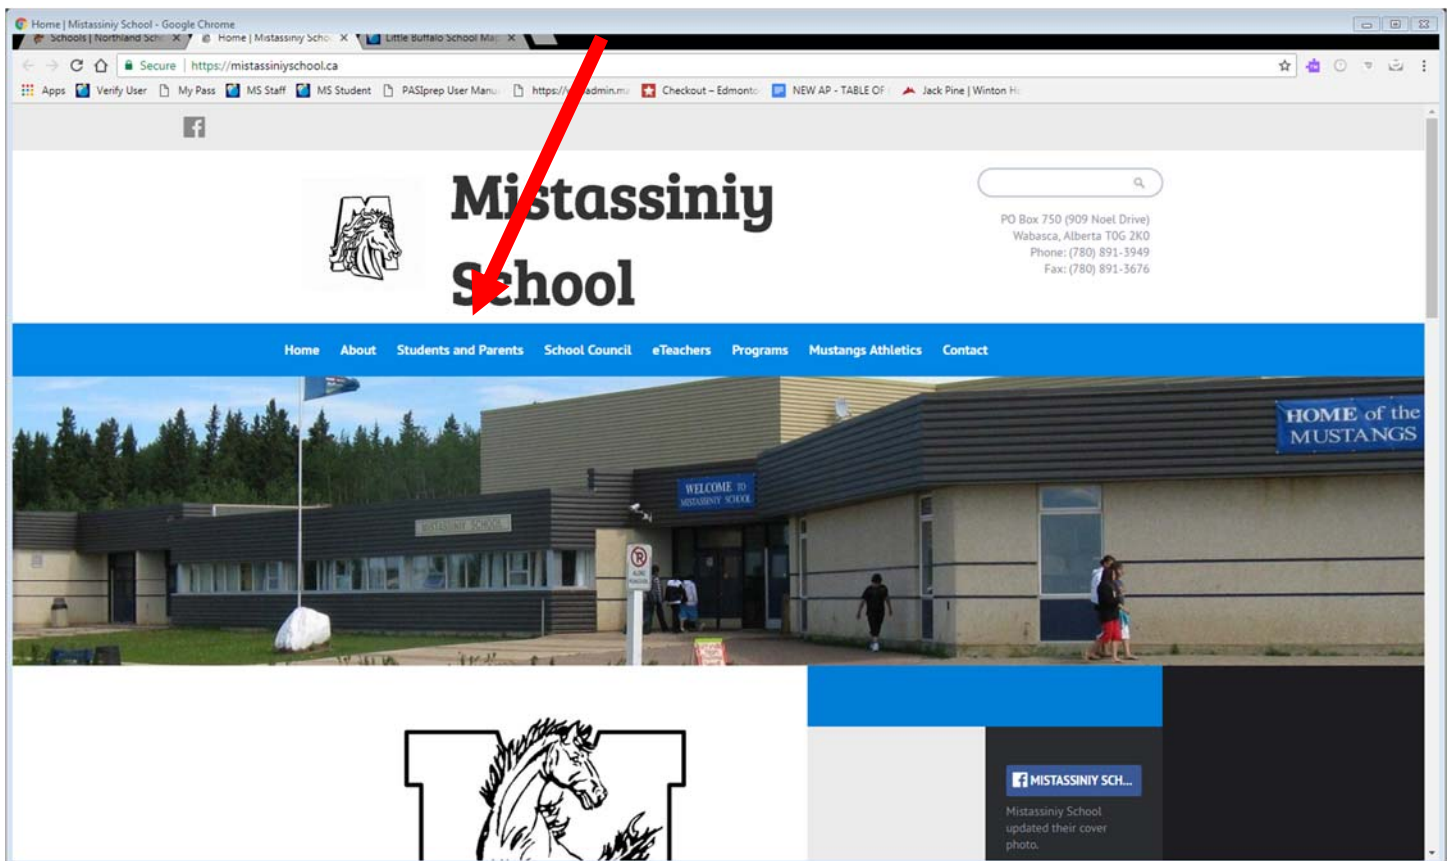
Home | Mistassiniy School - Google Chrome

Schools | Northland Sch × Home | Mistassiniy Scho × Little Buffalo School Ma ×

Secure | https://mistassiniyschool.ca

Apps Verify User My Pass MS Staff MS Student PASIprep User Manu https://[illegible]admin.m Checkout – Edmonto NEW AP - TABLE OF Jack Pine | Winton H

Mi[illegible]stassiniy
S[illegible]chool

PO Box 750 (909 Noel Drive)
Wabasca, Alberta T0G 2K0
Phone: (780) 891-3949
Fax: (780) 891-3676

Home About Students and Parents School Council eTeachers Programs Mustangs Athletics Contact

HOME of the MUSTANGS

WELCOME TO MISTASSINIY SCHOOL

MISTASSINIY SCHOOL

MISTASSINIY SCH...

Mistassiniy School updated their cover photo.